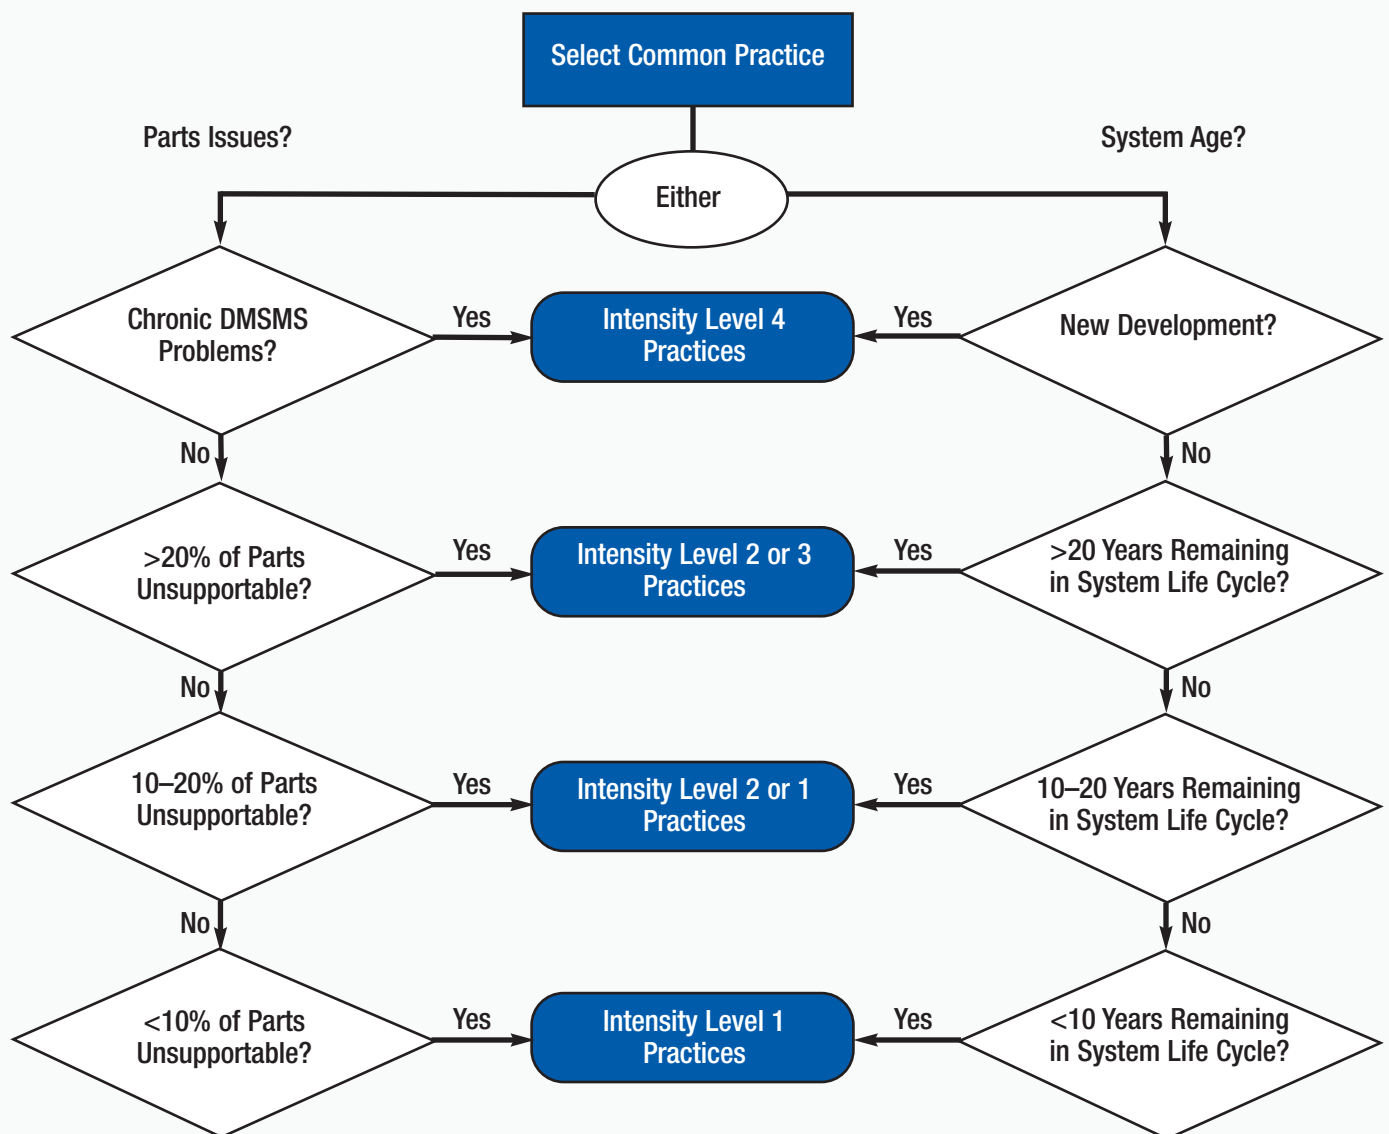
Select Common Practice

Parts Issues?

System Age?

Either

Chronic DMSMS Problems?

Yes

Intensity Level 4 Practices

Yes

New Development?

No

No

>20% of Parts Unsupportable?

Yes

Intensity Level 2 or 3 Practices

Yes

>20 Years Remaining in System Life Cycle?

No

No

10–20% of Parts Unsupportable?

Yes

Intensity Level 2 or 1 Practices

Yes

10–20 Years Remaining in System Life Cycle?

No

No

<10% of Parts Unsupportable?

Yes

Intensity Level 1 Practices

Yes

<10 Years Remaining in System Life Cycle?